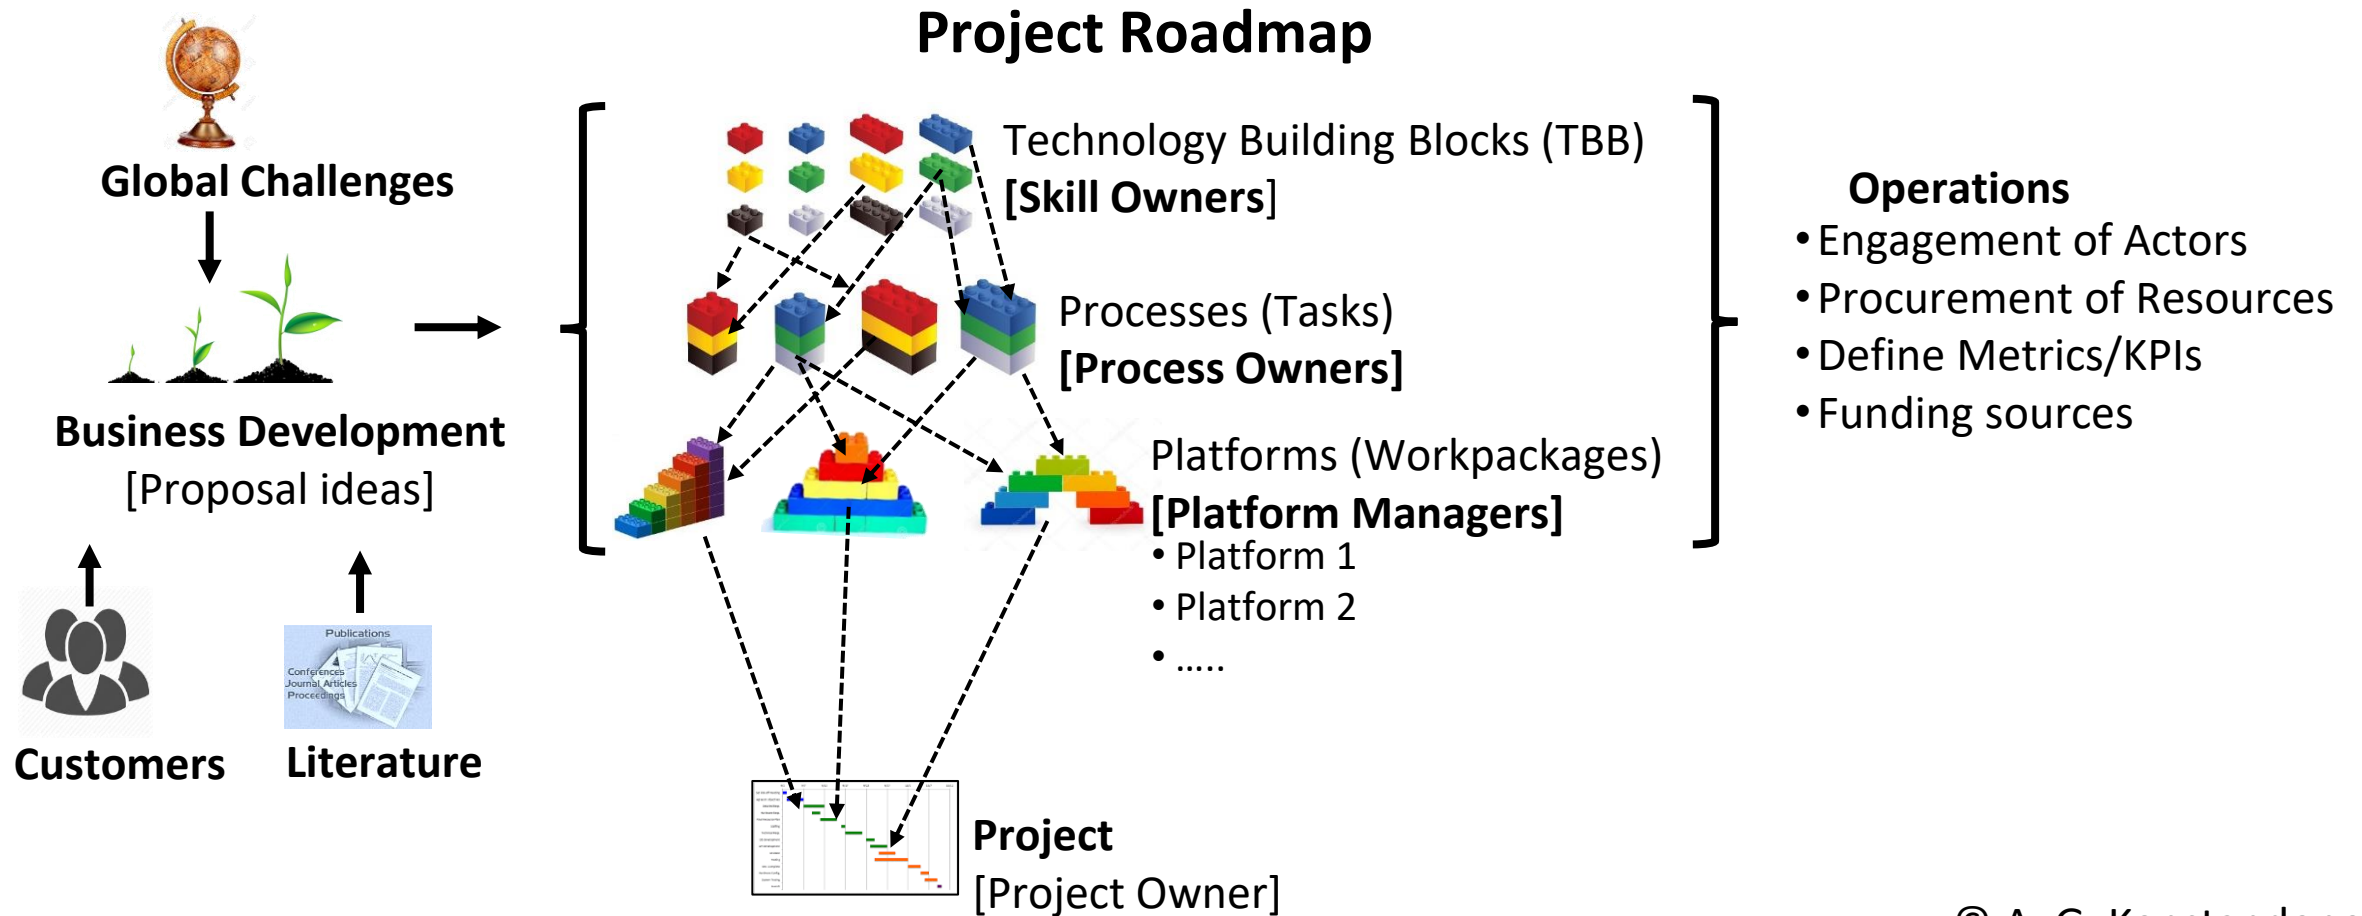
Project Roadmap

Global Challenges

Business Development
[Proposal ideas]

Customers

Publications
Conferences
Journal Articles
Proceedings

Literature

Technology Building Blocks (TBB)
[Skill Owners]

Processes (Tasks)
[Process Owners]

Platforms (Workpackages)
[Platform Managers]
• Platform 1
• Platform 2
• .....

Project
[Project Owner]

Operations
• Engagement of Actors
• Procurement of Resources
• Define Metrics/KPIs
• Funding sources

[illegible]